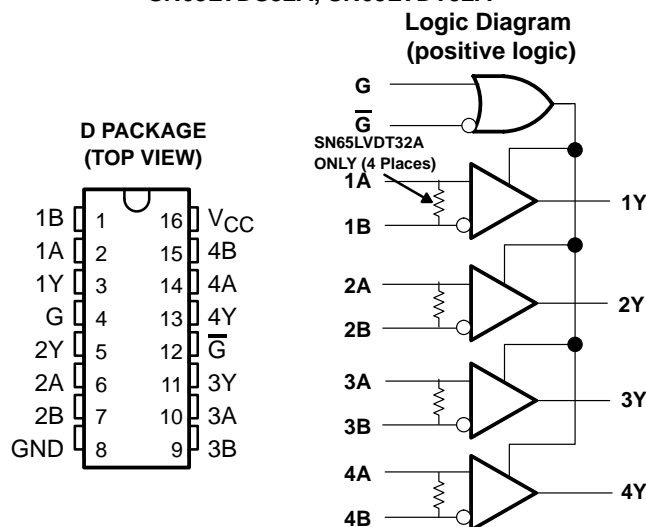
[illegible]

Logic Diagram (positive logic)

D PACKAGE (TOP VIEW)

| | | | |
|---|---|---|---|
| 1B | 1 | 16 | $V_{CC}$ |
| 1A | 2 | 15 | 4B |
| 1Y | 3 | 14 | 4A |
| G | 4 | 13 | 4Y |
| 2Y | 5 | 12 | $\overline{G}$ |
| 2A | 6 | 11 | 3Y |
| 2B | 7 | 10 | 3A |
| GND | 8 | 9 | 3B |

G

$\overline{G}$

SN65LVDT32A ONLY (4 Places)

1A

1B

1Y

2A

2B

2Y

3A

3B

3Y

4A

4B

4Y